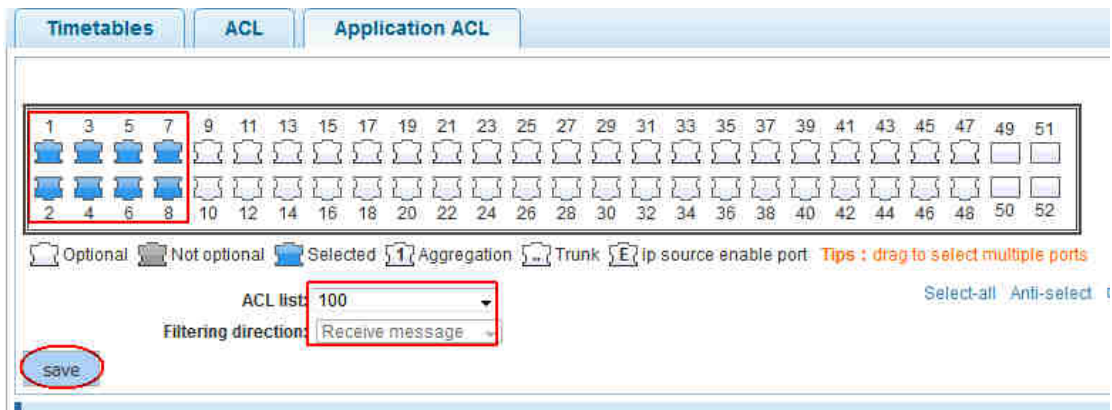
Timetables ACL Application ACL

1 3 5 7 9 11 13 15 17 19 21 23 25 27 29 31 33 35 37 39 41 43 45 47 49 51

2 4 6 8 10 12 14 16 18 20 22 24 26 28 30 32 34 36 38 40 42 44 46 48 50 52

Optional Not optional Selected 1 Aggregation .. Trunk E ip source enable port Tips : drag to select multiple ports

ACL list: 100

Filtering direction: Receive message

Select-all Anti-select

save